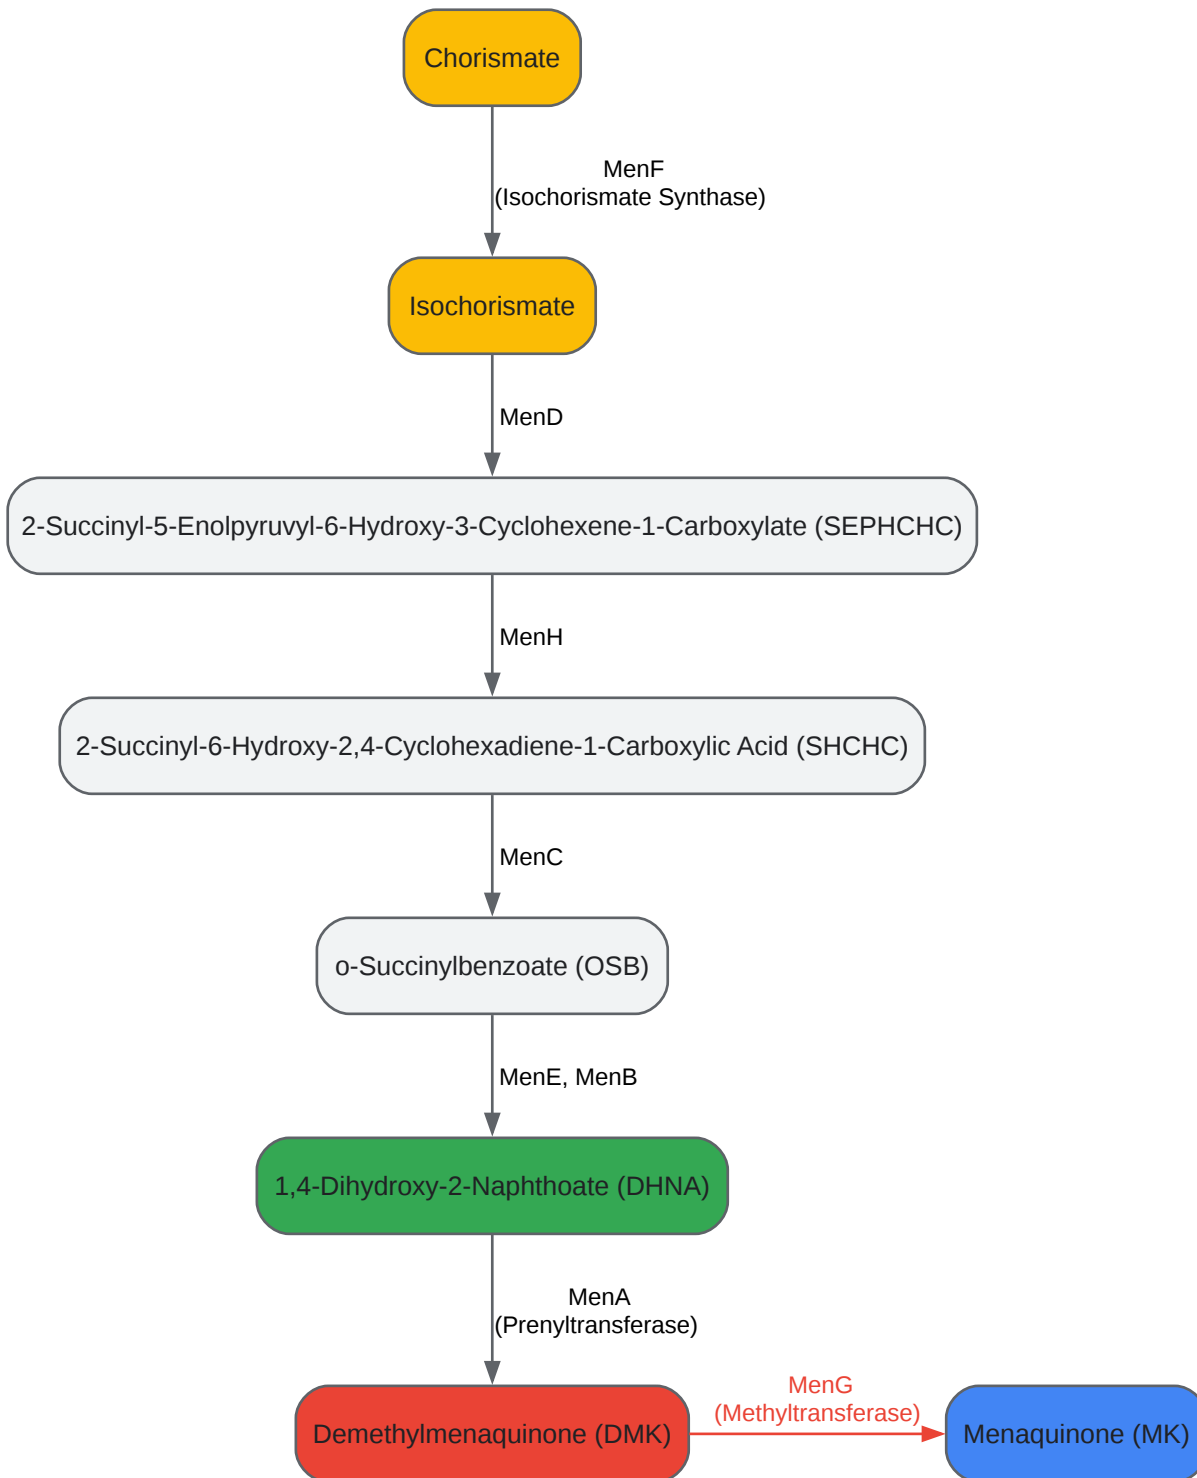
Chorismate

MenF
(Isochorismate Synthase)

Isochorismate

MenD

2-Succinyl-5-Enolpyruvyl-6-Hydroxy-3-Cyclohexene-1-Carboxylate (SEPHCHC)

MenH

2-Succinyl-6-Hydroxy-2,4-Cyclohexadiene-1-Carboxylic Acid (SHCHC)

MenC

o-Succinylbenzoate (OSB)

MenE, MenB

1,4-Dihydroxy-2-Naphthoate (DHNA)

MenA
(Prenyltransferase)

Demethylmenaquinone (DMK)

MenG
(Methyltransferase)

Menaquinone (MK)